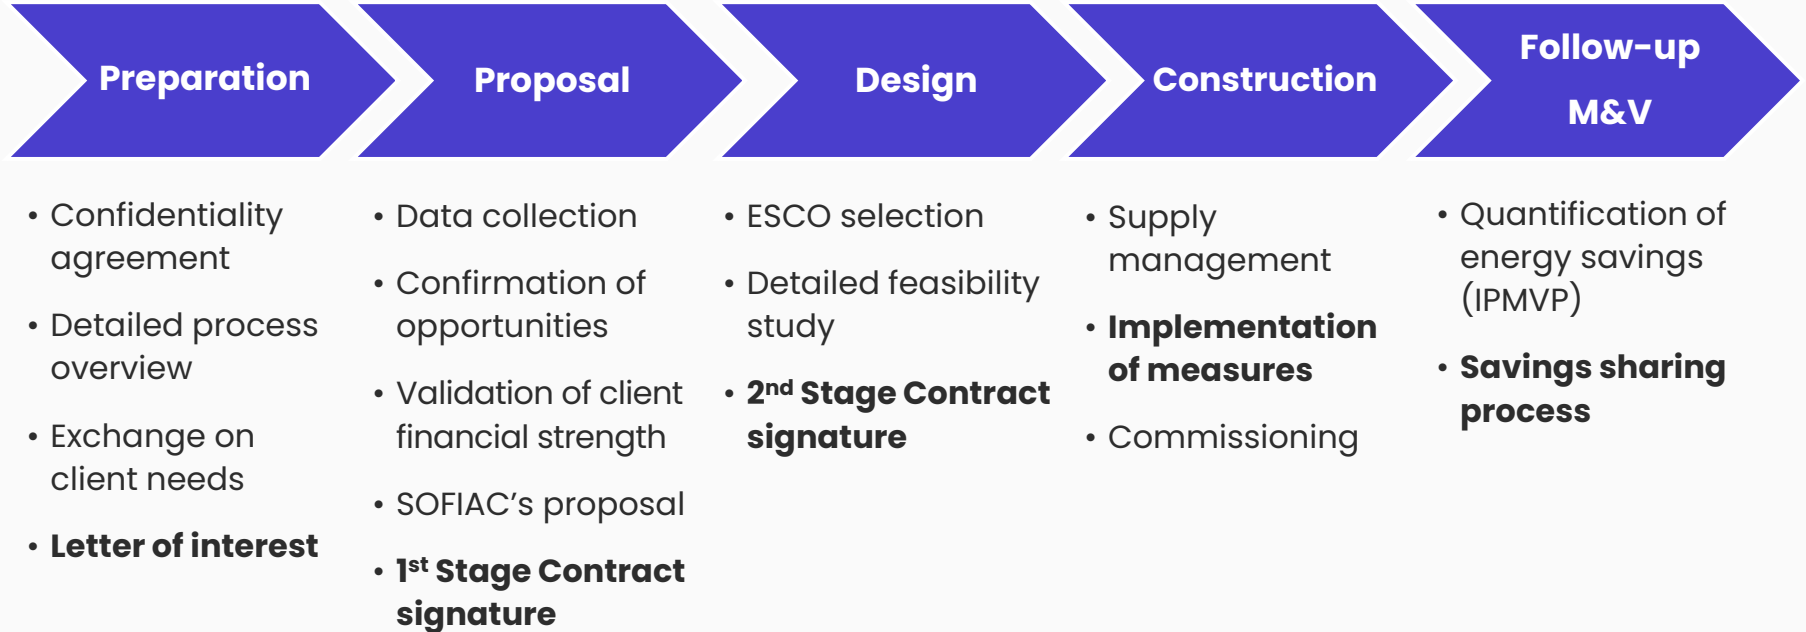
Preparation

Proposal

Design

Construction

Follow-up
M&V

• Confidentiality agreement
• Detailed process overview
• Exchange on client needs
• Letter of interest

• Data collection
• Confirmation of opportunities
• Validation of client financial strength
• SOFIAC's proposal
• 1$^{st}$ Stage Contract signature

• ESCO selection
• Detailed feasibility study
• 2$^{nd}$ Stage Contract signature

• Supply management
• Implementation of measures
• Commissioning

• Quantification of energy savings (IPMVP)
• Savings sharing process